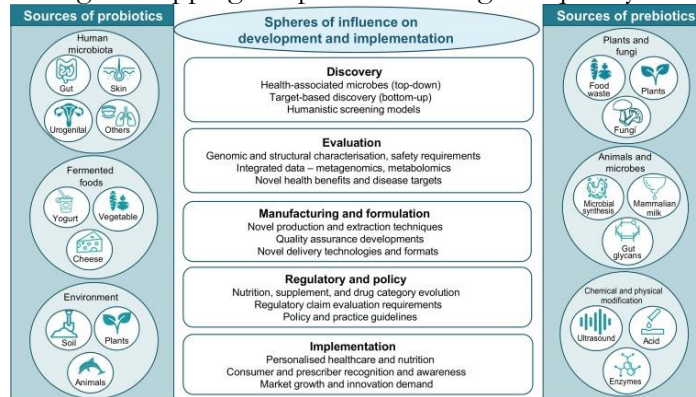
Sources of probiotics

Human microbiota
Gut
Skin
Urogenital
Others

Fermented foods
Yogurt
Vegetable
Cheese

Environment
Soil
Plants
Animals

Spheres of influence on development and implementation

Discovery
Health-associated microbes (top-down)
Target-based discovery (bottom-up)
Humanistic screening models

Evaluation
Genomic and structural characterisation, safety requirements
Integrated data – metagenomics, metabolomics
Novel health benefits and disease targets

Manufacturing and formulation
Novel production and extraction techniques
Quality assurance developments
Novel delivery technologies and formats

Regulatory and policy
Nutrition, supplement, and drug category evolution
Regulatory claim evaluation requirements
Policy and practice guidelines

Implementation
Personalised healthcare and nutrition
Consumer and prescriber recognition and awareness
Market growth and innovation demand

Sources of prebiotics

Plants and fungi
Food waste
Plants
Fungi

Animals and microbes
Microbial synthesis
Mammalian milk
Gut glycans

Chemical and physical modification
Ultrasound
Acid
Enzymes